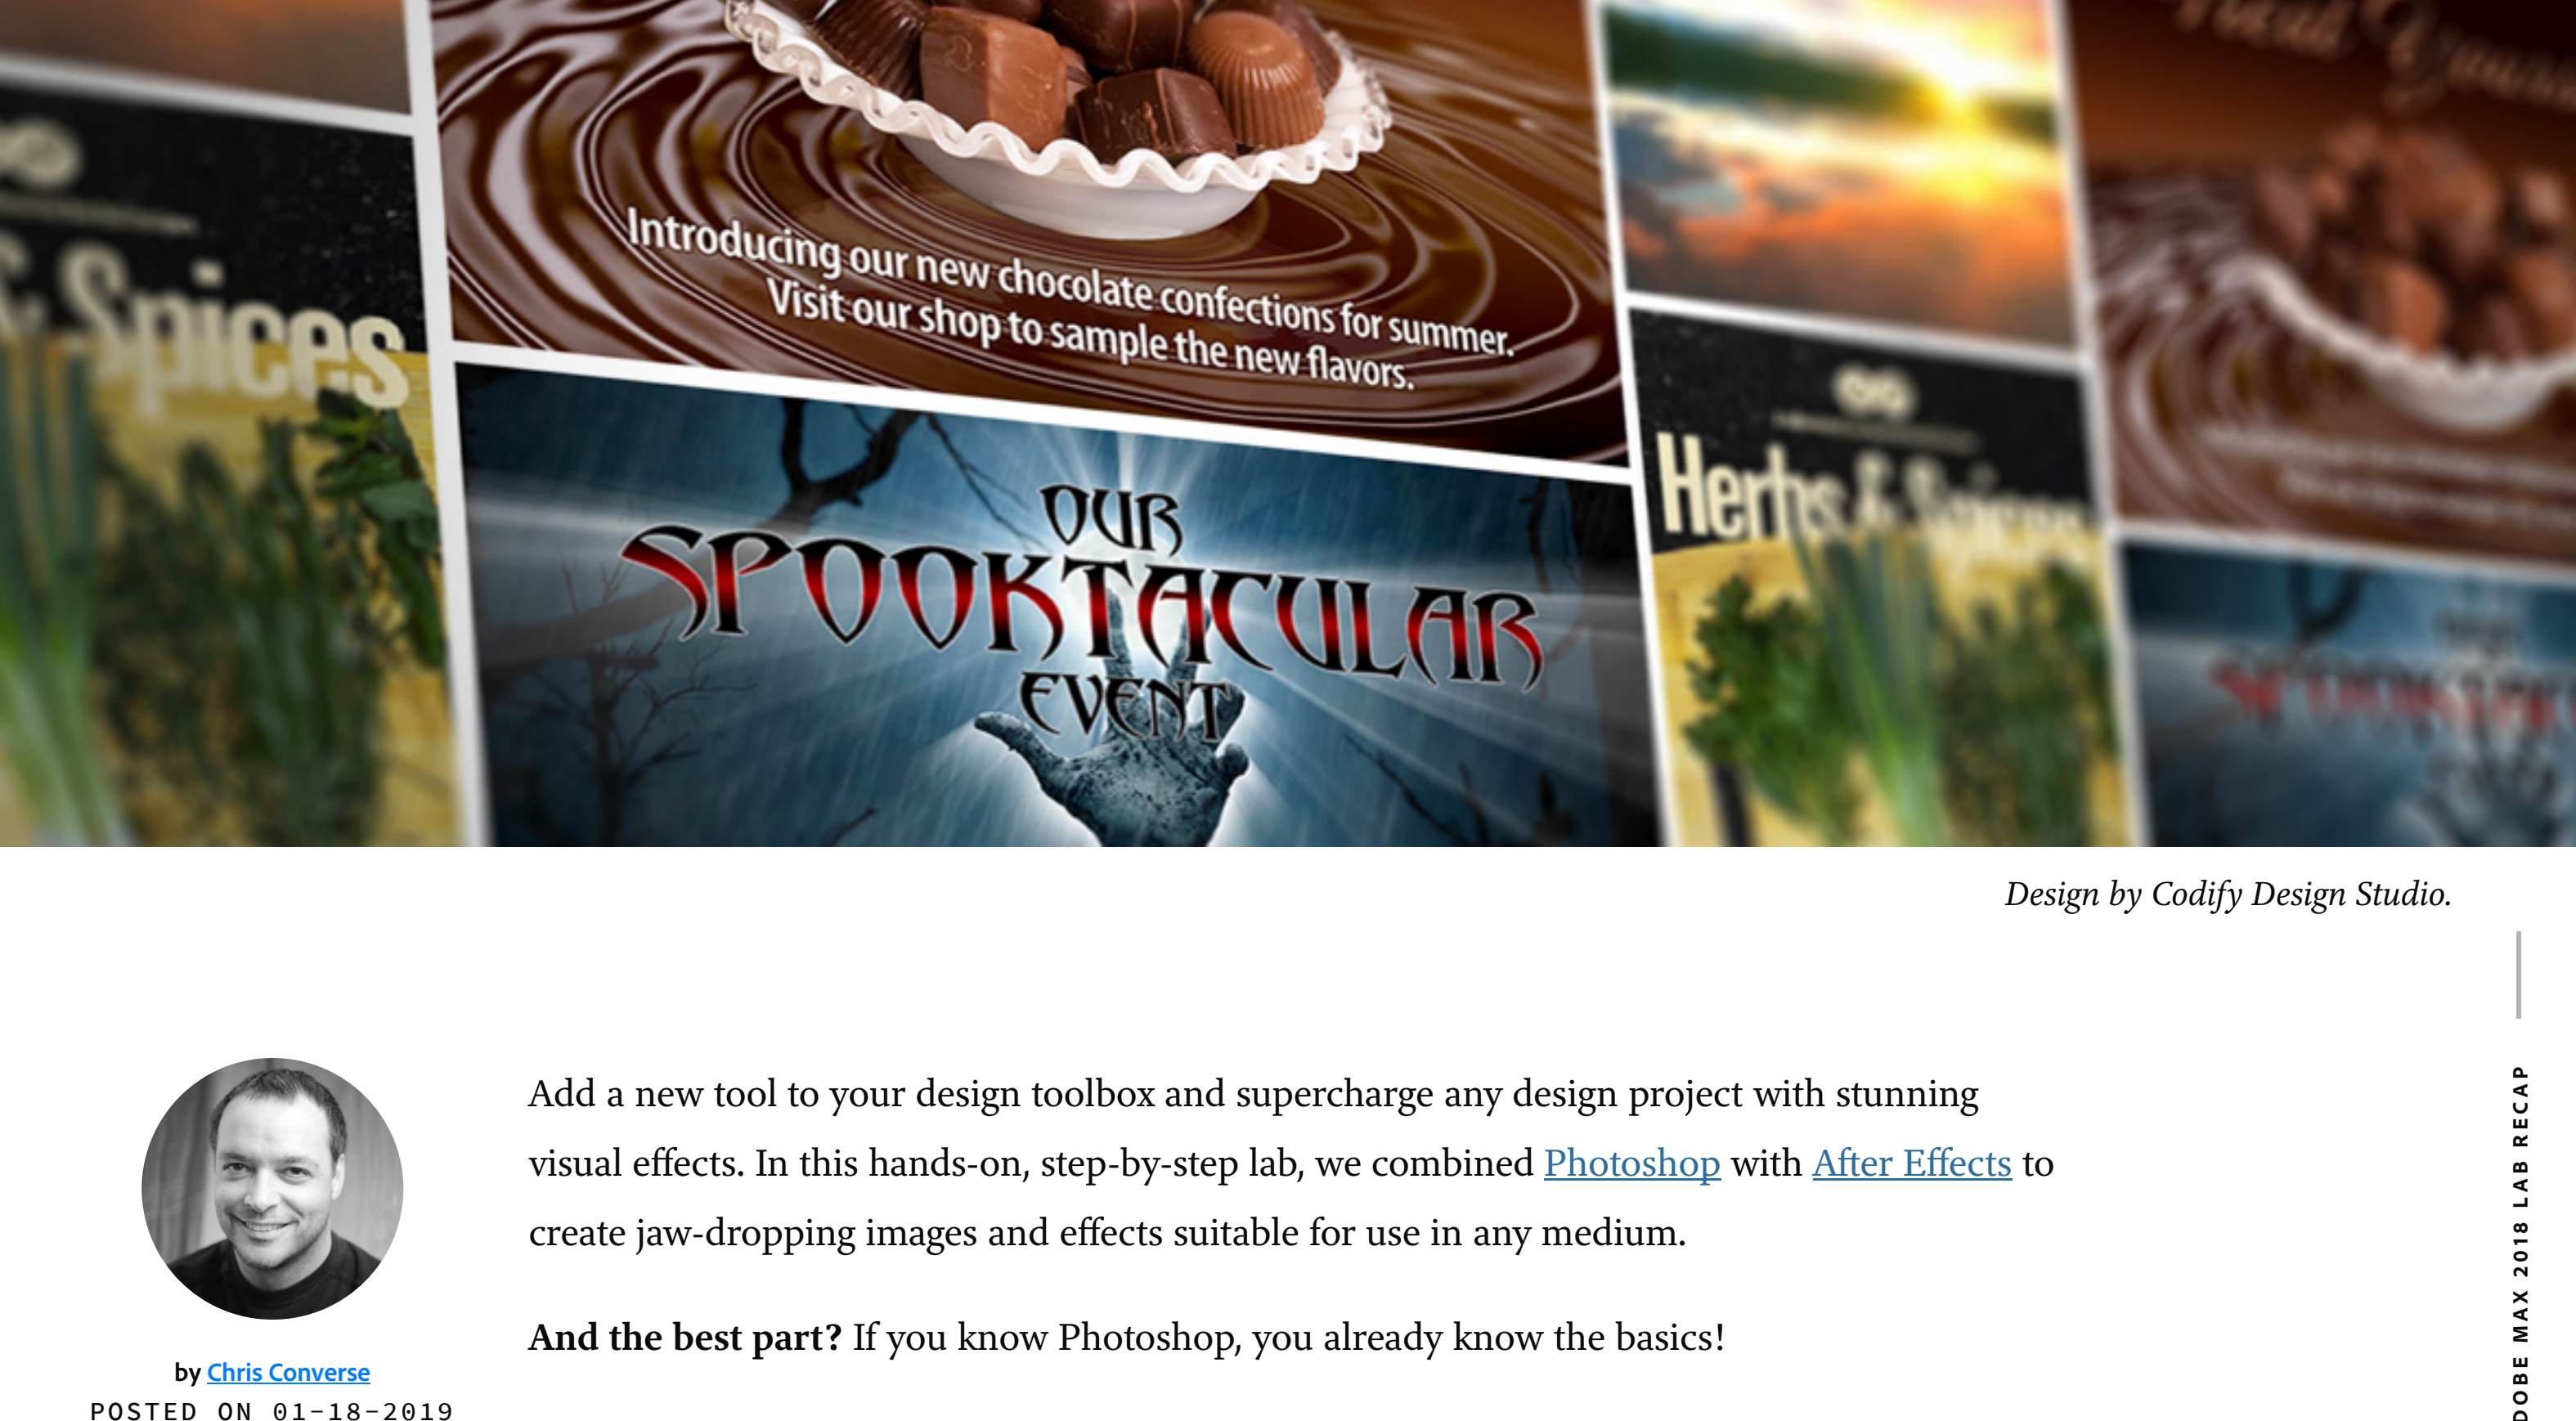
& Spices

Introducing our new chocolate confections for summer. Visit our shop to sample the new flavors.

OUR SPOOKTACULAR EVENT

Herbs & Spices

Design by Codify Design Studio.

DOBE MAX 2018 LAB RECAP

by Chris Converse
POSTED ON 01-18-2019

Add a new tool to your design toolbox and supercharge any design project with stunning visual effects. In this hands-on, step-by-step lab, we combined Photoshop with After Effects to create jaw-dropping images and effects suitable for use in any medium.

**And the best part?** If you know Photoshop, you already know the basics!